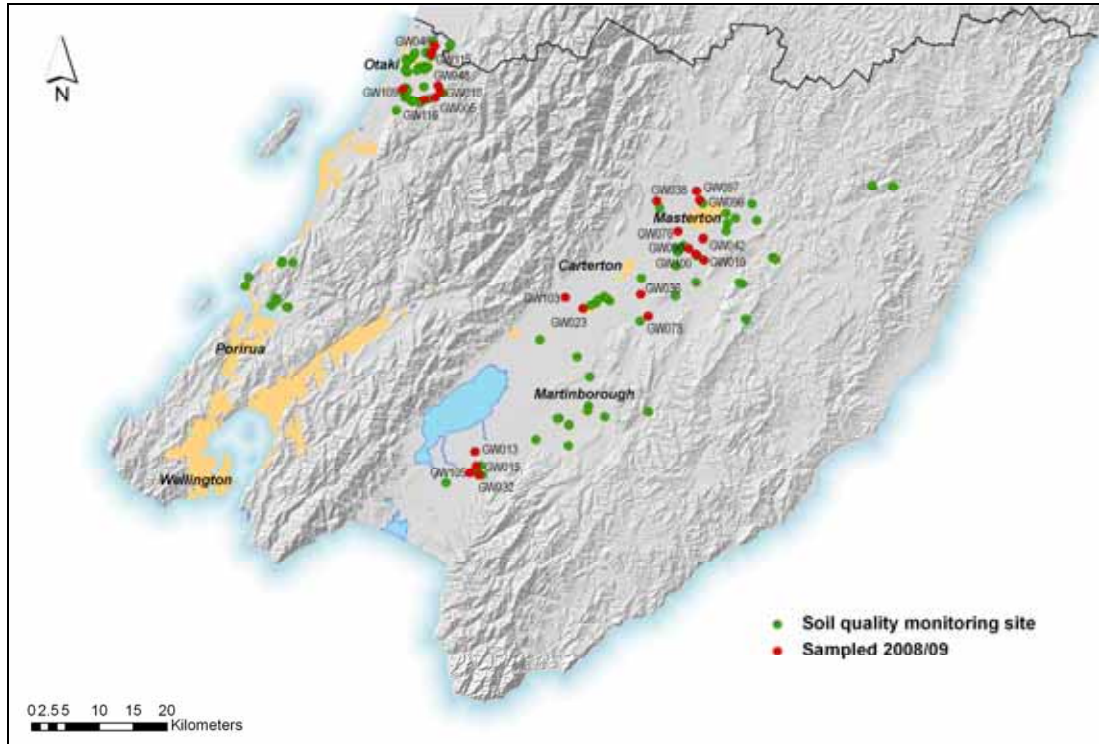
N

Otaki
GW04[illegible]
GW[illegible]
GW048
GW10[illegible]
GW010
GW005
GW116

GW038
GW097
GW098
Masterton
GW078
GW08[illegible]
GW042
GW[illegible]00
GW019

Carterton
GW103
GW030
GW023
GW075

Porirua

Martinborough

GW013
GW10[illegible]
GW015
GW032

Wellington

Soil quality monitoring site
Sampled 2008/09

0 2.5 5 10 15 20
Kilometers